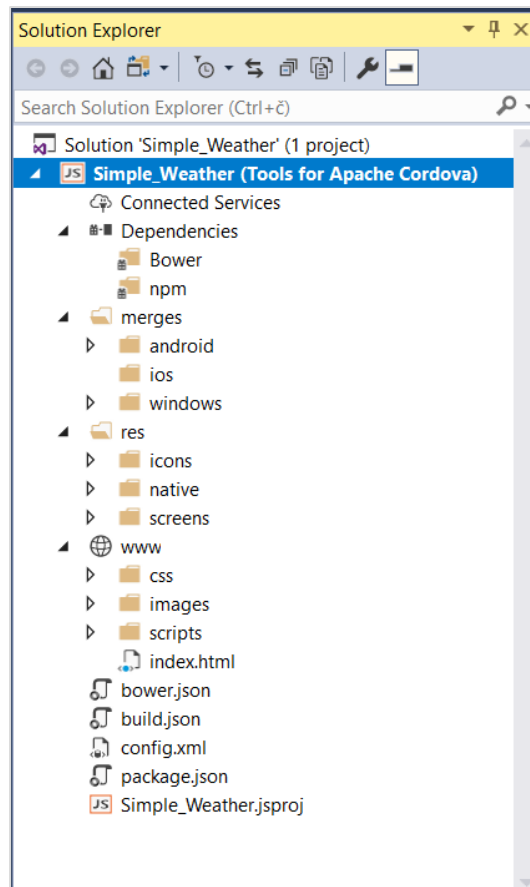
Solution Explorer

Search Solution Explorer (Ctrl+č)

Solution 'Simple_Weather' (1 project)
Simple_Weather (Tools for Apache Cordova)
Connected Services
Dependencies
Bower
npm
merges
android
ios
windows
res
icons
native
screens
www
css
images
scripts
index.html
bower.json
build.json
config.xml
package.json
Simple_Weather.jsproj